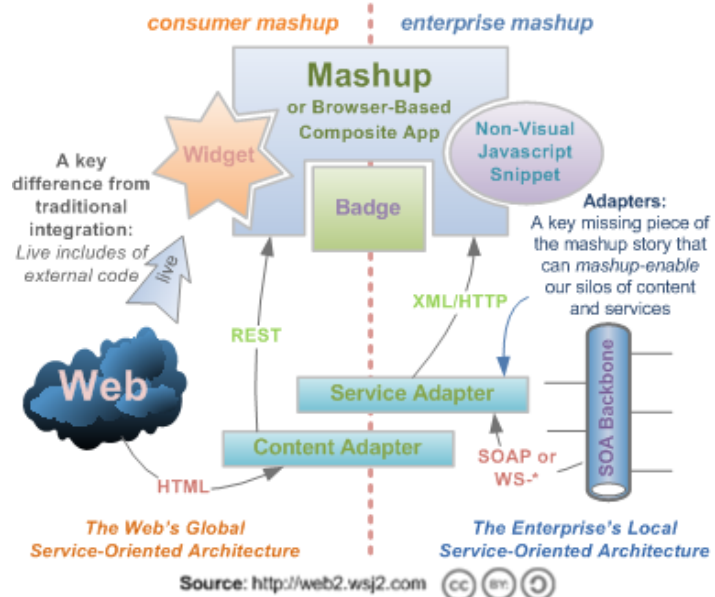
consumer mashup

enterprise mashup

Mashup
or Browser-Based Composite App

Widget

Non-Visual Javascript Snippet

Badge

A key difference from traditional integration: *Live includes of external code*

live

Adapters:
A key missing piece of the mashup story that can *mashup-enable* our silos of content and services

XML/HTTP

REST

Web

Service Adapter

SOA Backbone

Content Adapter

SOAP or WS-*

HTML

The Web's Global Service-Oriented Architecture

The Enterprise's Local Service-Oriented Architecture

Source: http://web2.wsj2.com